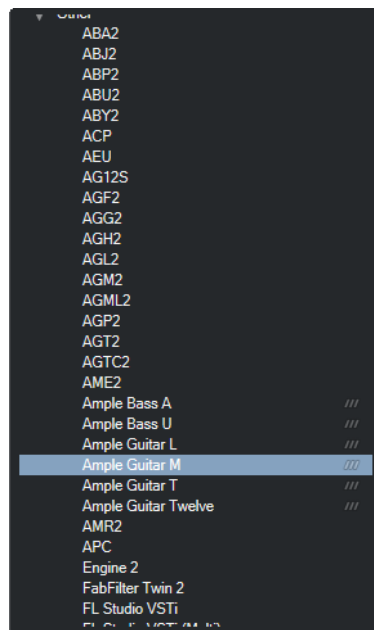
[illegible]
ABA2
ABJ2
ABP2
ABU2
ABY2
ACP
AEU
AG12S
AGF2
AGG2
AGH2
AGL2
AGM2
AGML2
AGP2
AGT2
AGTC2
AME2
Ample Bass A
Ample Bass U
Ample Guitar L
Ample Guitar M
Ample Guitar T
Ample Guitar Twelve
AMR2
APC
Engine 2
FabFilter Twin 2
FL Studio VSTi
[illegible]